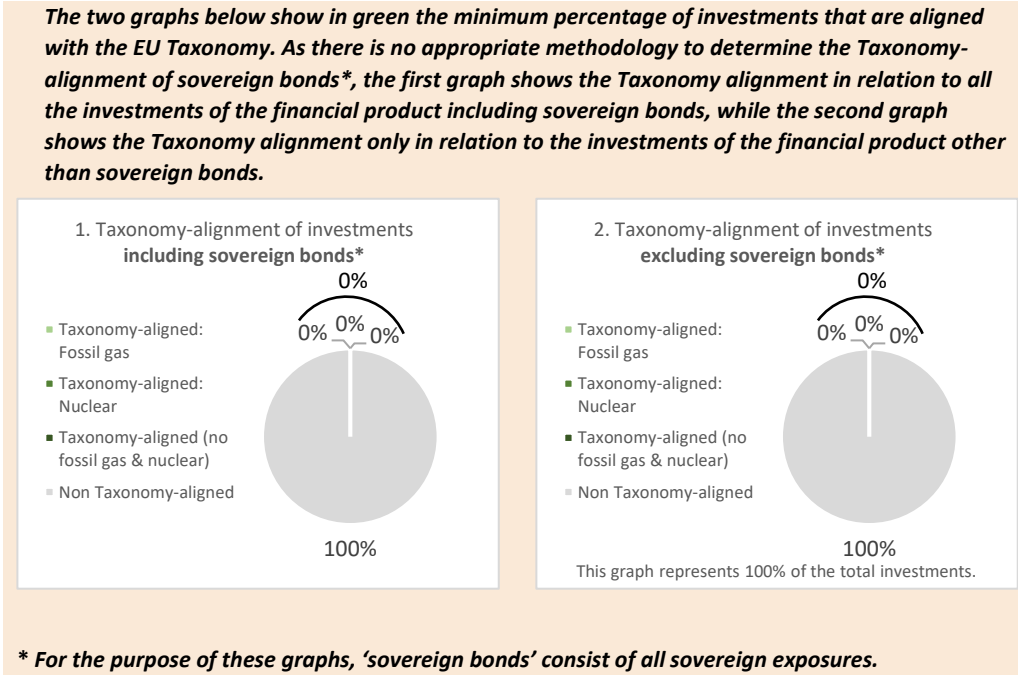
The two graphs below show in green the minimum percentage of investments that are aligned with the EU Taxonomy. As there is no appropriate methodology to determine the Taxonomy-alignment of sovereign bonds*, the first graph shows the Taxonomy alignment in relation to all the investments of the financial product including sovereign bonds, while the second graph shows the Taxonomy alignment only in relation to the investments of the financial product other than sovereign bonds.

1. Taxonomy-alignment of investments **including sovereign bonds***

0%

0% 0% 0%

Taxonomy-aligned: Fossil gas

Taxonomy-aligned: Nuclear

Taxonomy-aligned (no fossil gas & nuclear)

Non Taxonomy-aligned

100%

2. Taxonomy-alignment of investments **excluding sovereign bonds***

0%

0% 0% 0%

Taxonomy-aligned: Fossil gas

Taxonomy-aligned: Nuclear

Taxonomy-aligned (no fossil gas & nuclear)

Non Taxonomy-aligned

100%

This graph represents 100% of the total investments.

* For the purpose of these graphs, 'sovereign bonds' consist of all sovereign exposures.